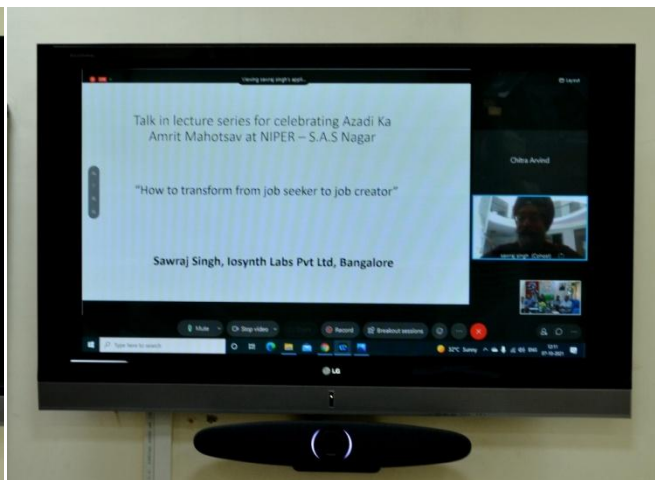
Viewing sawraj singh's appli...

Talk in lecture series for celebrating Azadi Ka Amrit Mahotsav at NIPER – S.A.S Nagar

"How to transform from job seeker to job creator"

Sawraj Singh, Iosynth Labs Pvt Ltd, Bangalore

Chitra Arvind

sawraj singh (Cohost)

Mute

Stop video

Record

Breakout sessions

Type here to search

32°C Sunny

LG